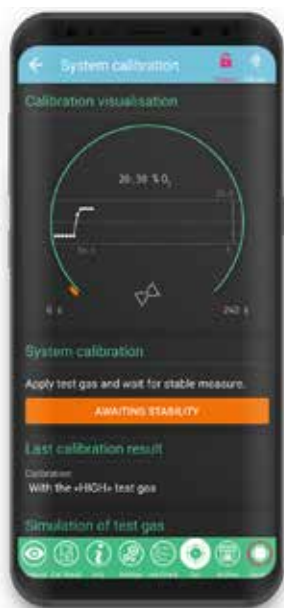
System calibration

Calibration visualisation

20.38 % $O_2$

0 s

240 s

System calibration

Apply test gas and wait for stable measure.

AWAITING STABILITY

Last calibration result

Calibration

With the «HIGH» test gas

Simulation of test gas